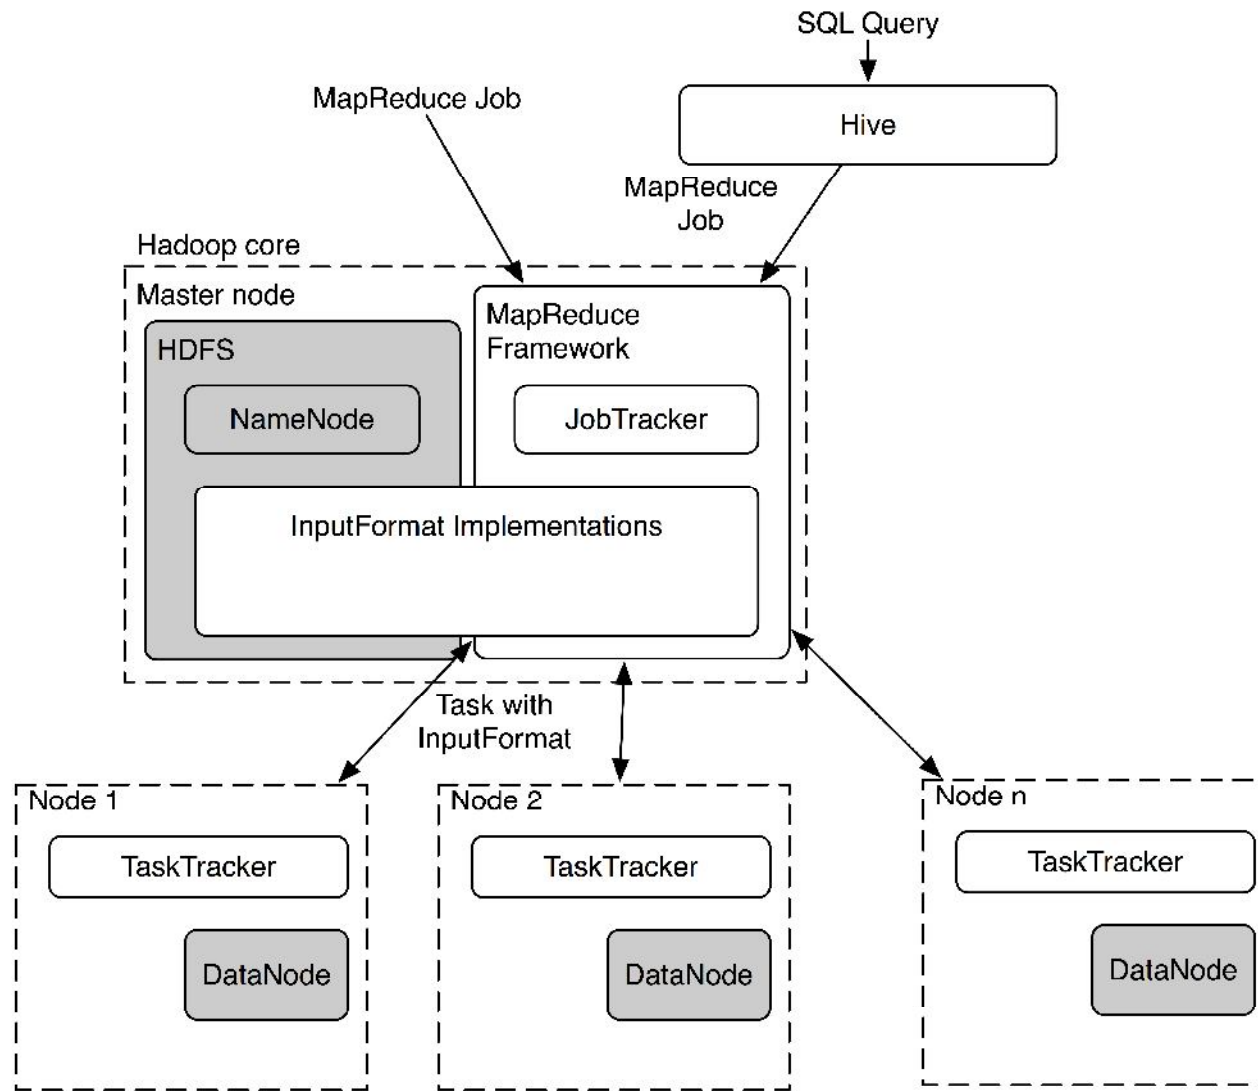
SQL Query

MapReduce Job

Hive

MapReduce Job

Hadoop core

Master node

HDFS

NameNode

MapReduce Framework

JobTracker

InputFormat Implementations

Task with InputFormat

Node 1

TaskTracker

DataNode

Node 2

TaskTracker

DataNode

Node n

TaskTracker

DataNode